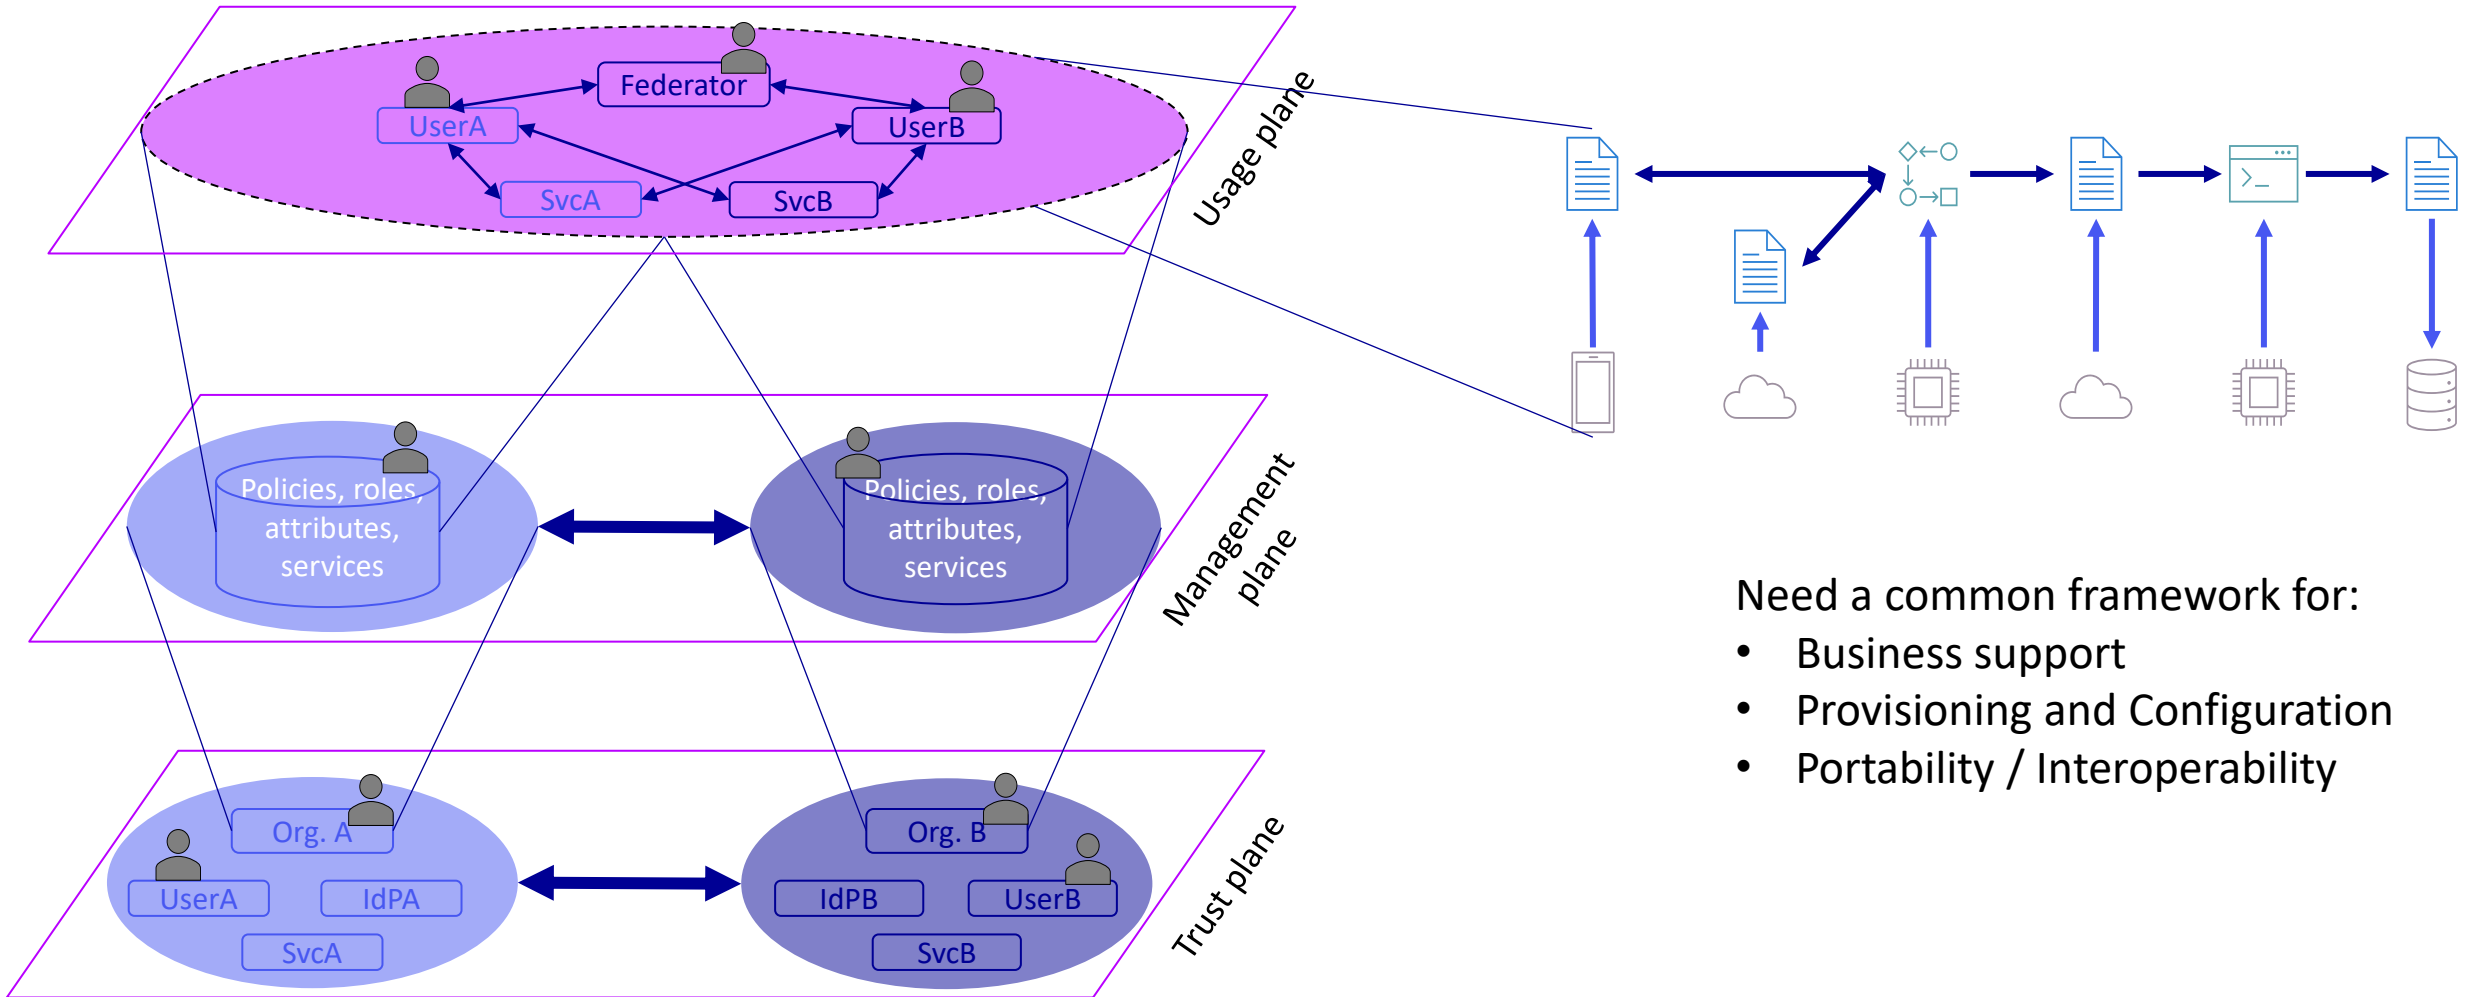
Federator

UserA

UserB

SvcA

SvcB

Usage plane

Policies, roles, attributes, services

Policies, roles, attributes, services

Management plane

Org. A

UserA

IdPA

SvcA

Org. B

IdPB

UserB

SvcB

Trust plane

Need a common framework for:
- Business support
- Provisioning and Configuration
- Portability / Interoperability